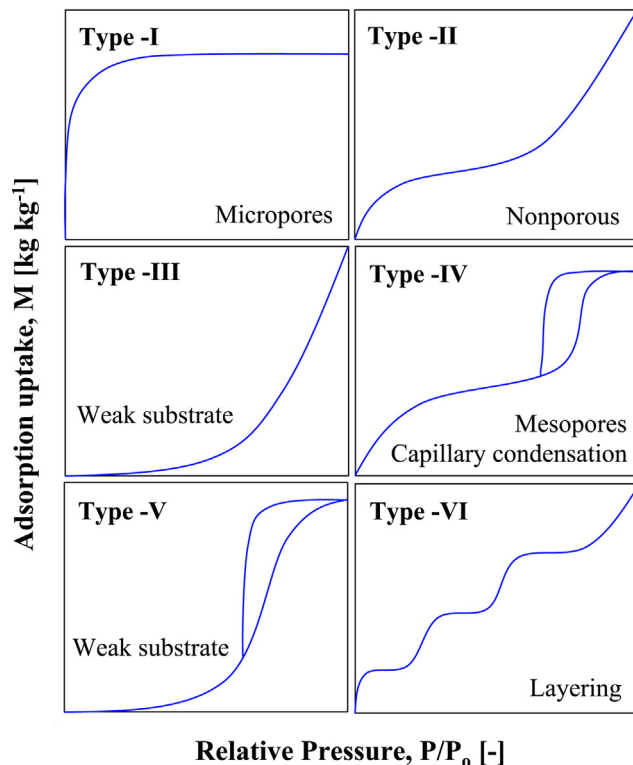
Type -I

Micropores

Type -II

Nonporous

Type -III

Weak substrate

Type -IV

Mesopores
Capillary condensation

Type -V

Weak substrate

Type -VI

Layering

Adsorption uptake, M [kg kg$^{-1}$]

Relative Pressure, P/P$_o$ [-]